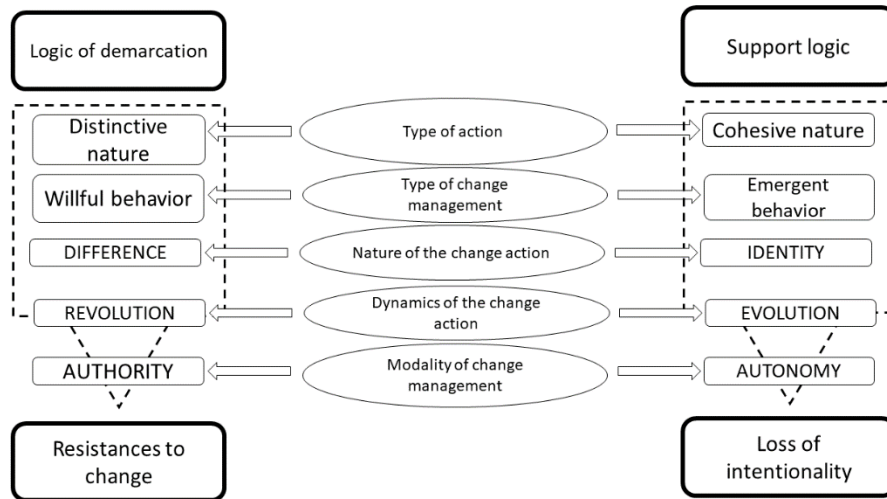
Logic of demarcation

Support logic

Distinctive nature

Type of action

Cohesive nature

Willful behavior

Type of change management

Emergent behavior

DIFFERENCE

Nature of the change action

IDENTITY

REVOLUTION

Dynamics of the change action

EVOLUTION

AUTHORITY

Modality of change management

AUTONOMY

Resistances to change

Loss of intentionality